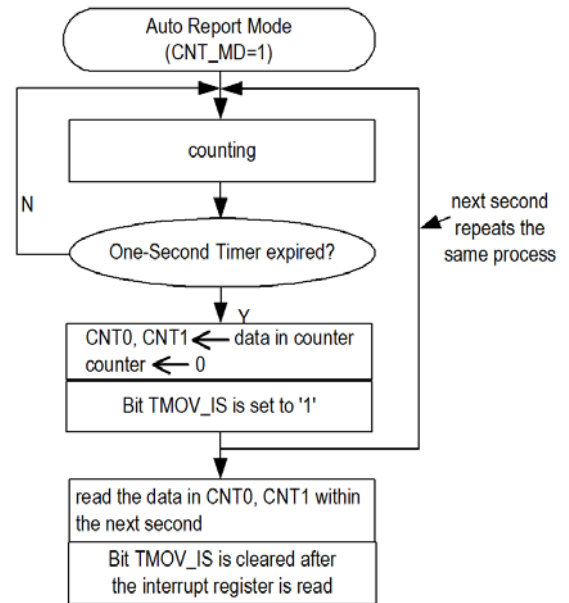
Auto Report Mode
(CNT_MD=1)

counting

N

One-Second Timer expired?

next second repeats the same process

Y

CNT0, CNT1 ← data in counter
counter ← 0

Bit TMOV_IS is set to '1'

read the data in CNT0, CNT1 within the next second

Bit TMOV_IS is cleared after the interrupt register is read